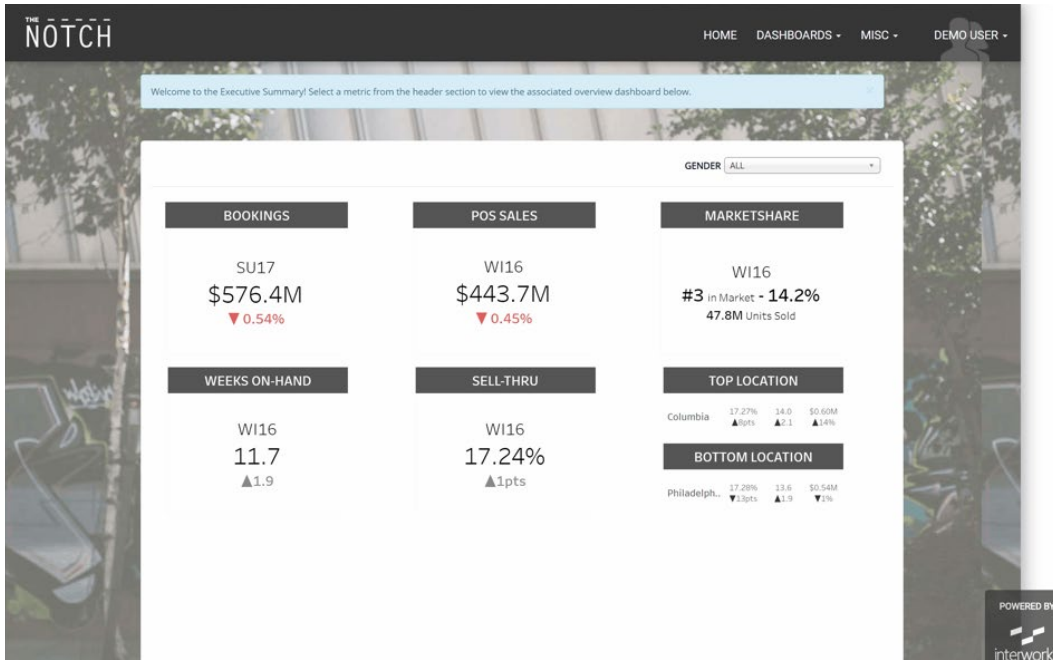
THE NOTCH

HOME DASHBOARDS ▾ MISC ▾ DEMO USER ▾

Welcome to the Executive Summary! Select a metric from the header section to view the associated overview dashboard below.

GENDER ALL

BOOKINGS

SU17
$576.4M
▼0.54%

POS SALES

WI16
$443.7M
▼0.45%

MARKETSHARE

WI16
#3 in Market - 14.2%
47.8M Units Sold

WEEKS ON-HAND

WI16
11.7
▲1.9

SELL-THRU

WI16
17.24%
▲1pts

TOP LOCATION

| Columbia | 17.27% ▲8pts | 14.0 ▲2.1 | $0.60M ▲14% |
|---|---|---|---|

BOTTOM LOCATION

| Philadelph.. | 17.28% ▼13pts | 13.6 ▲1.9 | $0.54M ▼1% |
|---|---|---|---|

POWERED BY
interworks